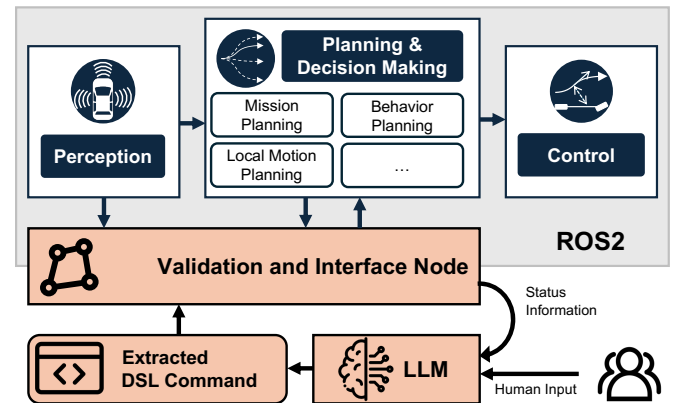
Planning & Decision Making

Mission Planning

Behavior Planning

Local Motion Planning

...

Perception

Control

ROS2

Validation and Interface Node

Status Information

Extracted DSL Command

LLM

Human Input